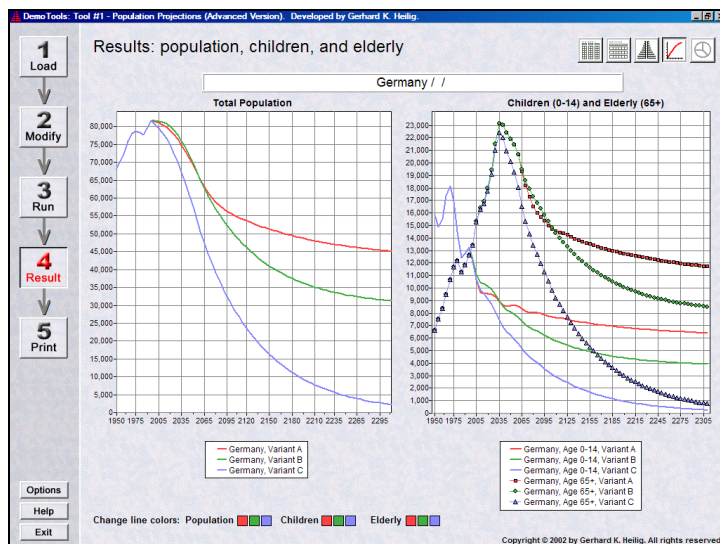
DemoTools: Tool #1 - Population Projections (Advanced Version). Developed by Gerhard K. Heilig.

1
Load

2
Modify

3
Run

4
Result

5
Print

Results: population, children, and elderly

Germany / /

Total Population

80,000
75,000
70,000
65,000
60,000
55,000
50,000
45,000
40,000
35,000
30,000
25,000
20,000
15,000
10,000
5,000
0

1950 1975 2005 2035 2065 2095 2120 2150 2180 2210 2235 2265 2295

Germany, Variant A
Germany, Variant B
Germany, Variant C

Children (0-14) and Elderly (65+)

23,000
22,000
21,000
20,000
19,000
18,000
17,000
16,000
15,000
14,000
13,000
12,000
11,000
10,000
9,000
8,000
7,000
6,000
5,000
4,000
3,000
2,000
1,000
0

1950 1975 2005 2035 2065 2095 2125 2155 2185 2215 2245 2275 2305

Germany, Age 0-14, Variant A
Germany, Age 0-14, Variant B
Germany, Age 0-14, Variant C
Germany, Age 65+, Variant A
Germany, Age 65+, Variant B
Germany, Age 65+, Variant C

Options
Help
Exit

Change line colors: Population Children Elderly

Copyright © 2002 by Gerhard K. Heilig. All rights reserved